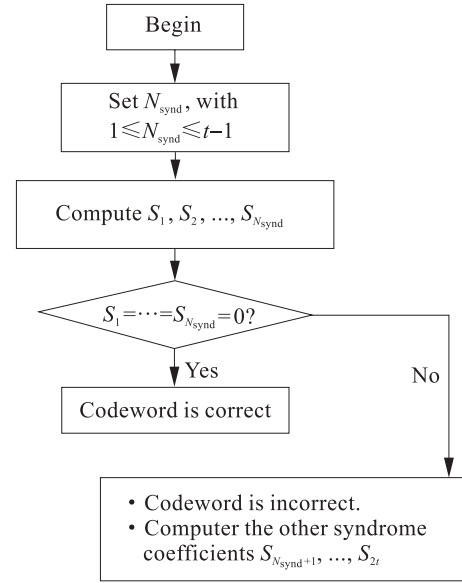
Begin

Set $N_{\text{synd}}$, with $1 \leqslant N_{\text{synd}} \leqslant t-1$

Compute $S_1, S_2, \ldots, S_{N_{\text{synd}}}$

$S_1 = \cdots = S_{N_{\text{synd}}} = 0$?

Yes

No

Codeword is correct

• Codeword is incorrect.
• Computer the other syndrome coefficients $S_{N_{\text{synd}}+1}, \ldots, S_{2t}$